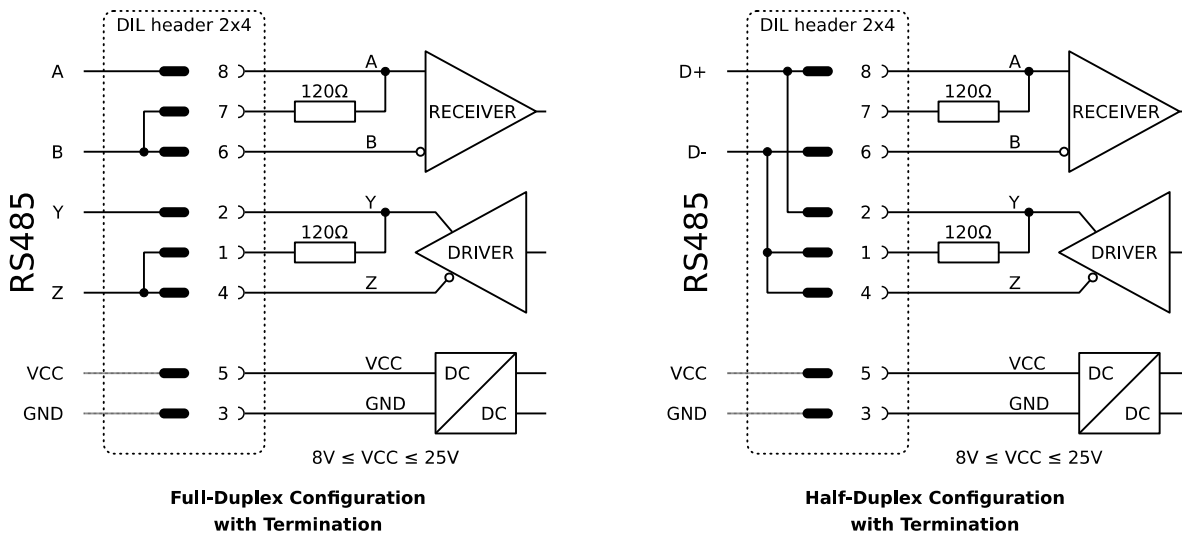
DIL header 2x4

RS485

A
B
Y
Z
VCC
GND

8
7
6
2
1
4
5
3

A
120Ω
B
RECEIVER
Y
120Ω
Z
DRIVER
VCC
GND
DC
DC

8V ≤ VCC ≤ 25V

**Full-Duplex Configuration with Termination**

DIL header 2x4

RS485

D+
D-
VCC
GND

8
7
6
2
1
4
5
3

A
120Ω
B
RECEIVER
Y
120Ω
Z
DRIVER
VCC
GND
DC
DC

8V ≤ VCC ≤ 25V

**Half-Duplex Configuration with Termination**